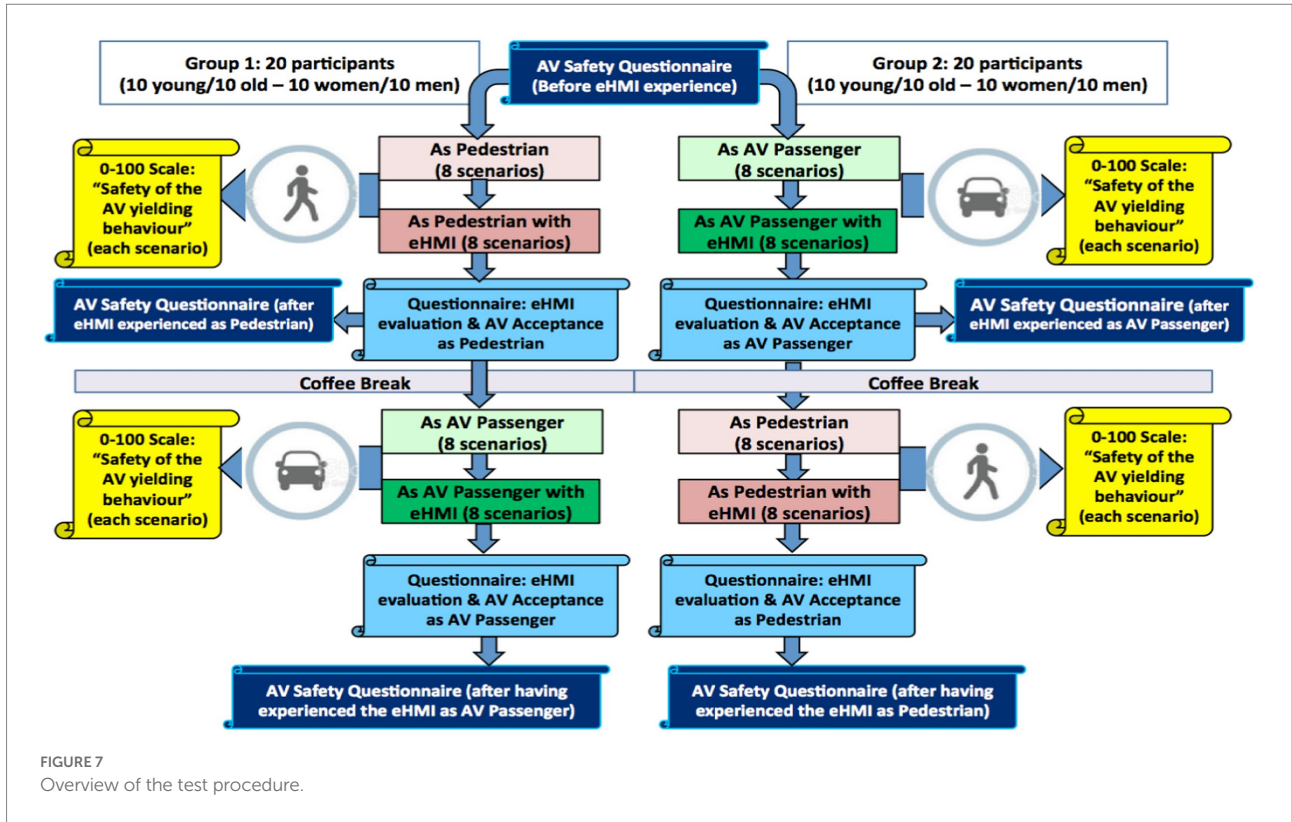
Group 1: 20 participants (10 young/10 old – 10 women/10 men)

AV Safety Questionnaire (Before eHMI experience)

Group 2: 20 participants (10 young/10 old – 10 women/10 men)

0-100 Scale: "Safety of the AV yielding behaviour" (each scenario)

As Pedestrian (8 scenarios)

As Pedestrian with eHMI (8 scenarios)

As AV Passenger (8 scenarios)

As AV Passenger with eHMI (8 scenarios)

0-100 Scale: "Safety of the AV yielding behaviour" (each scenario)

AV Safety Questionnaire (after eHMI experienced as Pedestrian)

Questionnaire: eHMI evaluation & AV Acceptance as Pedestrian

Questionnaire: eHMI evaluation & AV Acceptance as AV Passenger

AV Safety Questionnaire (after eHMI experienced as AV Passenger)

Coffee Break

Coffee Break

0-100 Scale: "Safety of the AV yielding behaviour" (each scenario)

As AV Passenger (8 scenarios)

As AV Passenger with eHMI (8 scenarios)

As Pedestrian (8 scenarios)

As Pedestrian with eHMI (8 scenarios)

0-100 Scale: "Safety of the AV yielding behaviour" (each scenario)

Questionnaire: eHMI evaluation & AV Acceptance as AV Passenger

Questionnaire: eHMI evaluation & AV Acceptance as Pedestrian

AV Safety Questionnaire (after having experienced the eHMI as AV Passenger)

AV Safety Questionnaire (after having experienced the eHMI as Pedestrian)

FIGURE 7
Overview of the test procedure.